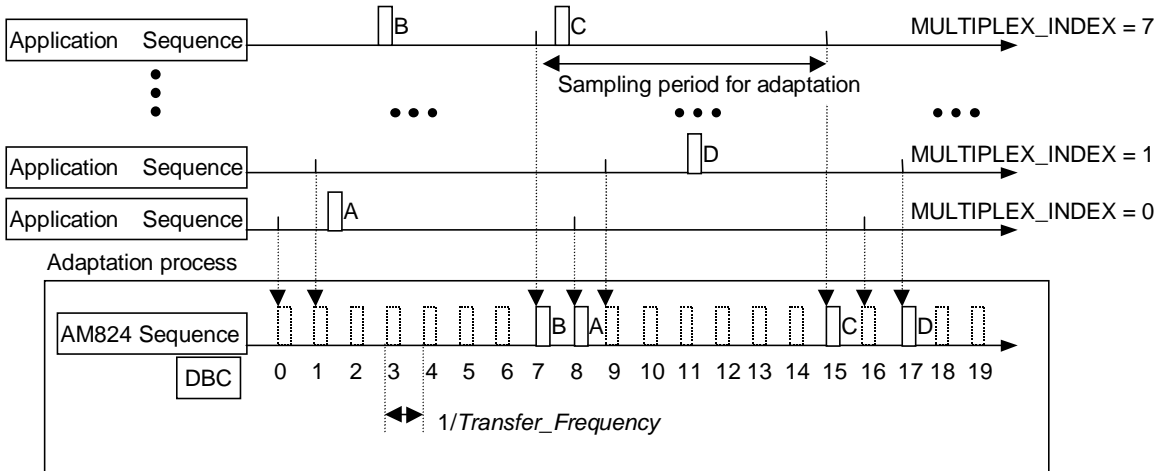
Application Sequence
B
C
MULTIPLEX_INDEX = 7
Sampling period for adaptation
Application Sequence
D
MULTIPLEX_INDEX = 1
Application Sequence
A
MULTIPLEX_INDEX = 0
Adaptation process
AM824 Sequence
B A C D
DBC
0 1 2 3 4 5 6 7 8 9 10 11 12 13 14 15 16 17 18 19
1/*Transfer_Frequency*